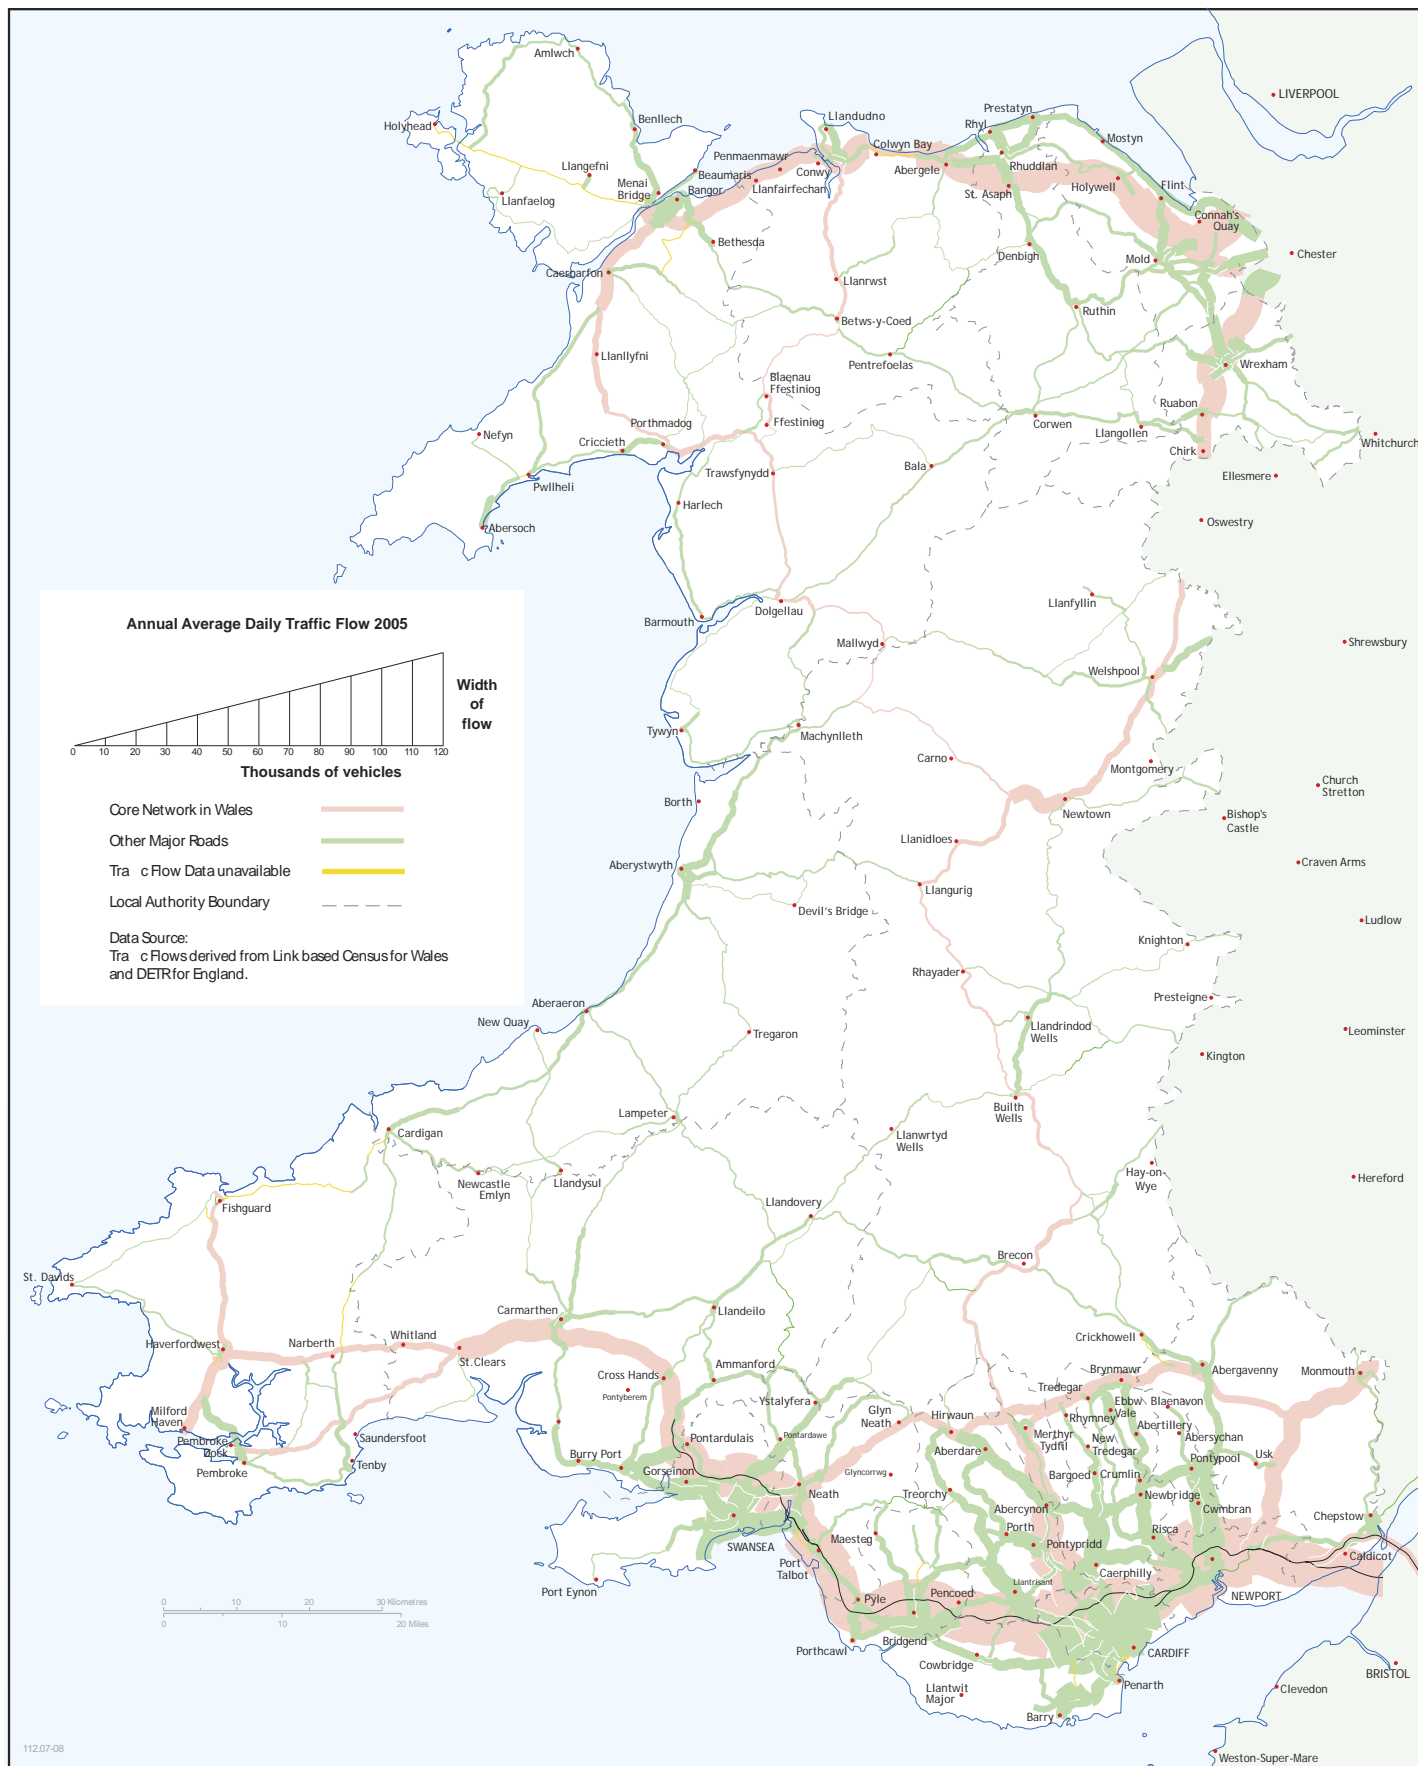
Annual Average Daily Traffic Flow 2005

Width of flow

0 10 20 30 40 50 60 70 80 90 100 110 120

Thousands of vehicles

Core Network in Wales
Other Major Roads
Tra c Flow Data unavailable
Local Authority Boundary

Data Source:
Tra c Flows derived from Link based Census for Wales and DETR for England.

Amlwch
Holyhead
Benllech
Llangefni
Menai Bridge
Llanfaelog
Penmaenmawr
Beaumaris
Bangor
Llanfairfechan
Conwy
Llandudno
Colwyn Bay
Abergele
Prestatyn
Rhyl
Rhuddlan
St. Asaph
Mostyn
Holywell
Flint
Connah's Quay
LIVERPOOL
Chester
Mold
Denbigh
Ruthin
Bethesda
Caernarfon
Llanrwst
Betws-y-Coed
Pentrefoelas
Wrexham
Llanllyfni
Blaenau Ffestiniog
Ffestiniog
Ruabon
Corwen
Llangollen
Chirk
Whitchurch
Nefyn
Criccieth
Porthmadog
Pwllheli
Trawsfynydd
Bala
Ellesmere
Harlech
Abersoch
Oswestry
Barmouth
Dolgellau
Llanfyllin
Mallwyd
Shrewsbury
Welshpool
Tywyn
Machynlleth
Carno
Montgomery
Church Stretton
Borth
Newtown
Bishop's Castle
Llanidloes
Aberystwyth
Craven Arms
Llangurig
Devil's Bridge
Ludlow
Knighton
Rhayader
Presteigne
Aberaeron
New Quay
Tregaron
Llandrindod Wells
Leominster
Kington
Lampeter
Builth Wells
Cardigan
Llanwrtyd Wells
Hay-on-Wye
Newcastle Emlyn
Llandysul
Hereford
Fishguard
Llandovery
Brecon
St. Davids
Carmarthen
Llandeilo
Crickhowell
Haverfordwest
Narberth
Whitland
St.Clears
Cross Hands
Pontyberem
Ammanford
Brynmawr
Abergavenny
Monmouth
Tredegar
Blaenavon
Ebbw Vale
Rhymney
Abertillery
Milford Haven
Ystalyfera
Glyn Neath
Hirwaun
Merthyr Tydfil
Abersychan
Pembroke Dock
Saundersfoot
Pontardulais
Pontardawe
Aberdare
New Tredegar
Pontypool
Usk
Pembroke
Tenby
Burry Port
Gorseinon
Glyncorrwg
Bargoed
Crumlin
Neath
Treorchy
Newbridge
Abercynon
Cwmbran
Chepstow
Porth
SWANSEA
Maesteg
Pontypridd
Risca
Caldicot
Port Talbot
Llantrisant
Caerphilly
Port Eynon
Pyle
Pencoed
NEWPORT
Bridgend
Porthcawl
Cowbridge
CARDIFF
BRISTOL
Llantwit Major
Penarth
Clevedon
Barry
Weston-Super-Mare

0 10 20 30 Kilometres
0 10 20 Miles

112.07-08